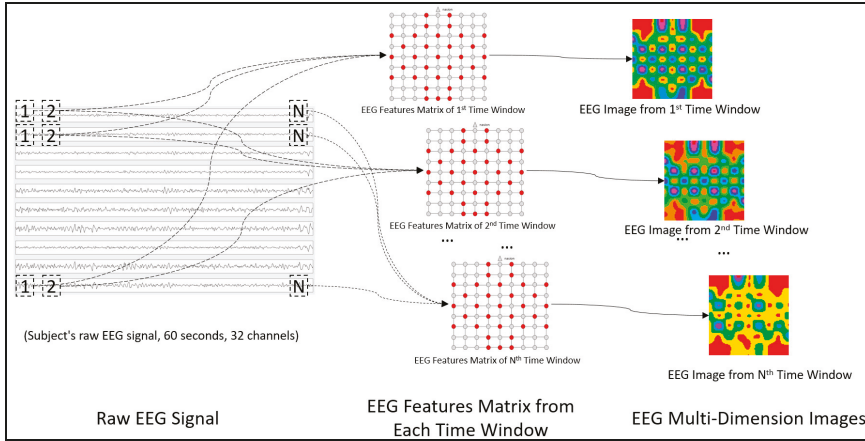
1 2 N
1 2 N
1 2 N

(Subject's raw EEG signal, 60 seconds, 32 channels)

EEG Features Matrix of 1$^{st}$ Time Window

EEG Image from 1$^{st}$ Time Window

EEG Features Matrix of 2$^{nd}$ Time Window

EEG Image from 2$^{nd}$ Time Window

...

...

...

EEG Features Matrix of N$^{th}$ Time Window

EEG Image from N$^{th}$ Time Window

Raw EEG Signal

EEG Features Matrix from Each Time Window

EEG Multi-Dimension Images